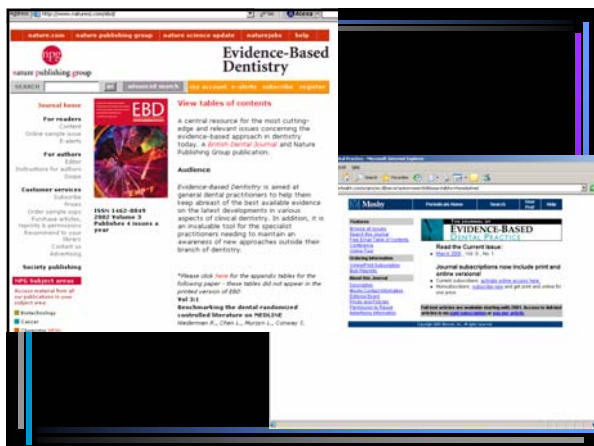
nature.com | nature publishing group | nature science update | naturejobs | help

npg nature publishing group

Evidence-Based Dentistry

SEARCH | go | advanced search | my account | e-alerts | subscribe | register

Journal home

For readers
Content
Online sample issue
E-alerts

For authors
Editor
Instructions for authors
Scope

Customer services
Subscribe
Prices
Order sample copy
Purchase articles, reprints & permissions
Recommend to your library
Contact us
Advertising

Society publishing

NPG Subject areas
Access material from all our publications in your subject area:
Biotechnology
Cancer

EBD

ISSN 1462-0049
2002 Volume 3
Publishes 4 issues a year

View tables of contents

A central resource for the most cutting-edge and relevant issues concerning the evidence-based approach in dentistry today, a British Dental Journal and Nature Publishing Group publication.

Audience

Evidence-Based Dentistry is aimed at general dental practitioners to help them keep abreast of the best available evidence on the latest developments in various aspects of clinical dentistry. In addition, it is an invaluable tool for the specialist practitioners needing to maintain an awareness of new approaches outside their branch of dentistry.

*Please click here for the appendix tables for the following paper - these tables did not appear in the printed version of EBD:
Vol 3:1
Benchmarking the dental randomized controlled literature on MEDLINE
Niederman R., Chen L., Murzyn L., Conway S.

Mosby | Periodicals Home | Search | Help

THE JOURNAL OF EVIDENCE-BASED DENTAL PRACTICE

Read the Current Issue:
March 2005, Vol 5, No 1

Journal subscriptions now include print and online versions!

Copyright 2005 Elsevier, Inc. All rights reserved.